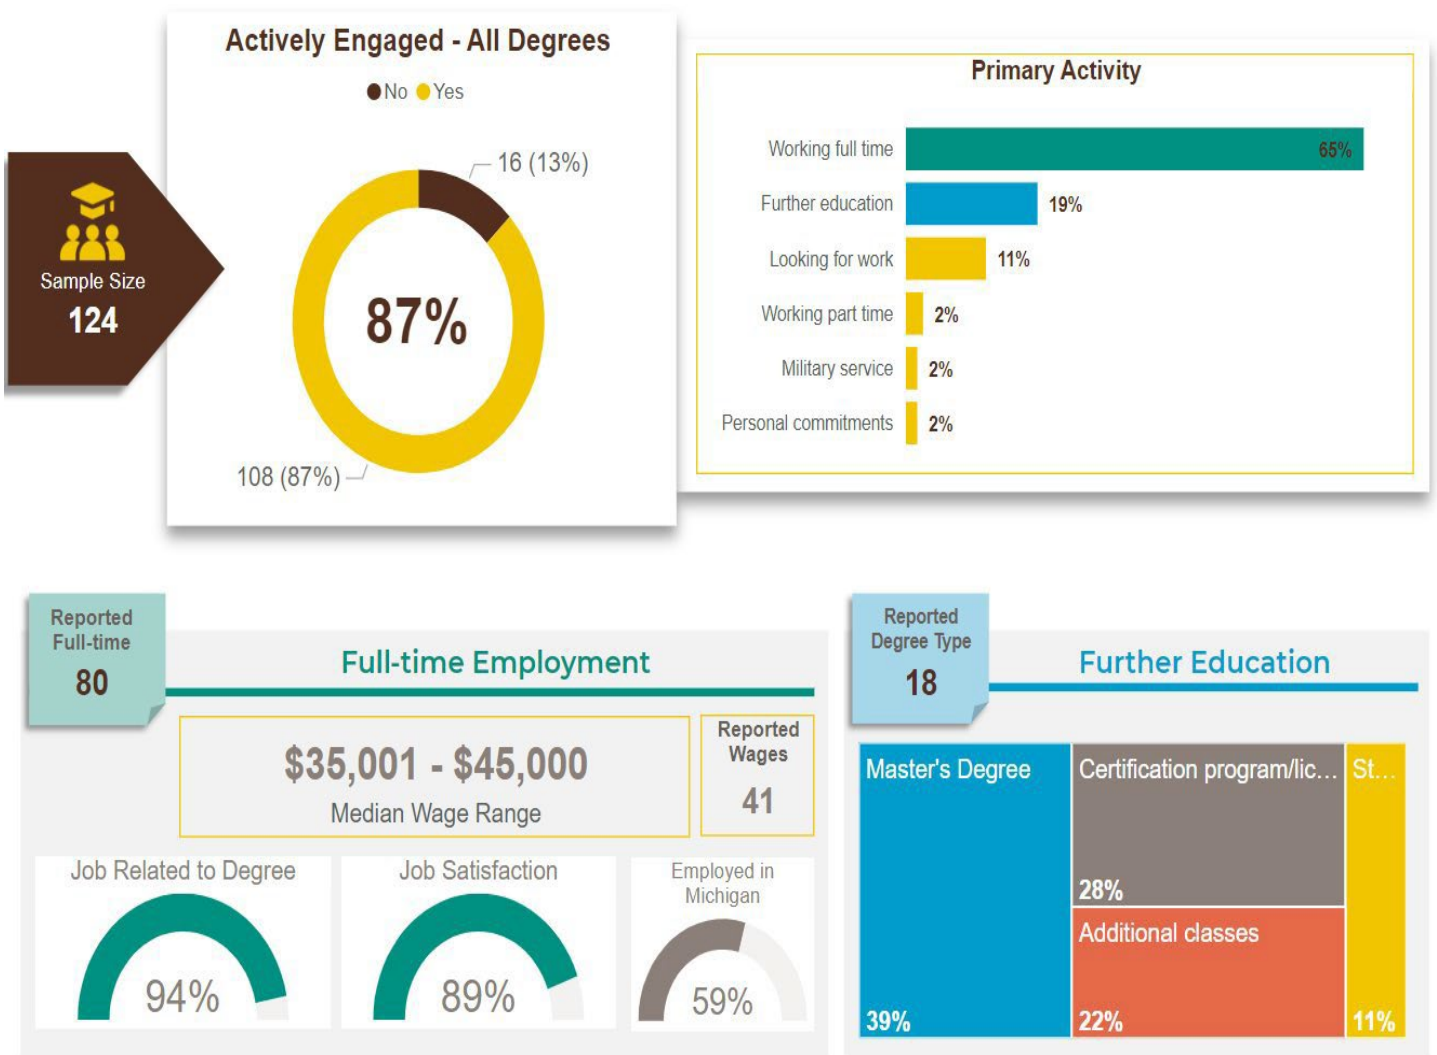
Sample Size
124

Actively Engaged - All Degrees

No Yes

16 (13%)

87%

108 (87%)

Primary Activity

| | |
|---|---|
| Working full time | 65% |
| Further education | 19% |
| Looking for work | 11% |
| Working part time | 2% |
| Military service | 2% |
| Personal commitments | 2% |

Reported Full-time
80

Full-time Employment

$35,001 - $45,000
Median Wage Range

Reported Wages
41

Job Related to Degree
94%

Job Satisfaction
89%

Employed in Michigan
59%

Reported Degree Type
18

Further Education

Master's Degree
39%

Certification program/lic...
28%

Additional classes
22%

St...
11%